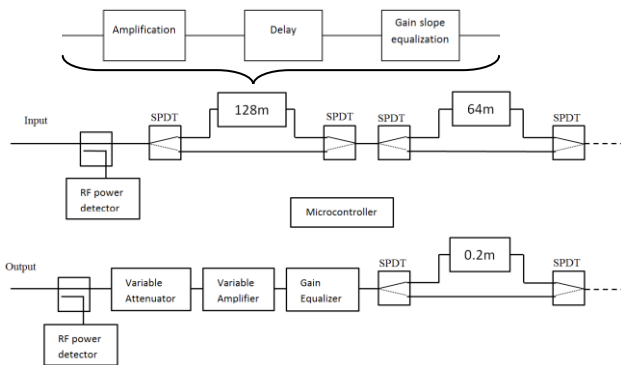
Amplification

Delay

Gain slope equalization

Input

SPDT

128m

SPDT

SPDT

64m

SPDT

RF power detector

Microcontroller

Output

Variable Attenuator

Variable Amplifier

Gain Equalizer

SPDT

0.2m

SPDT

RF power detector